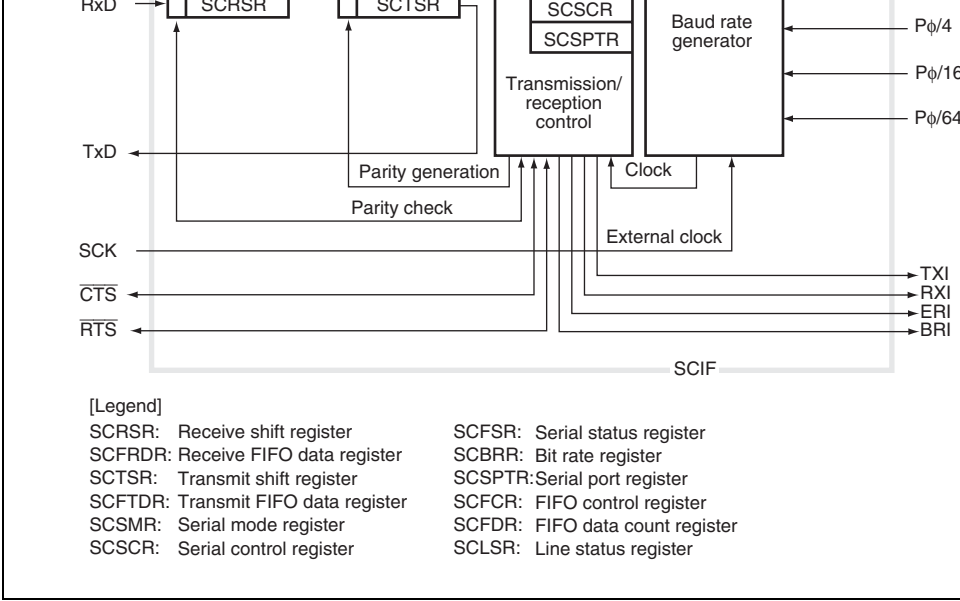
RxD
SCRSR
SCTSR
SCSCR
SCSPTR
Baud rate generator
Pϕ/4
Pϕ/16
Pϕ/64
Transmission/ reception control
TxD
Parity generation
Clock
Parity check
External clock
SCK
TXI
$\overline{CTS}$
RXI
ERI
$\overline{RTS}$
BRI
SCIF

[Legend]

SCRSR: Receive shift register
SCFRDR: Receive FIFO data register
SCTSR: Transmit shift register
SCFTDR: Transmit FIFO data register
SCSMR: Serial mode register
SCSCR: Serial control register

SCFSR: Serial status register
SCBRR: Bit rate register
SCSPTR: Serial port register
SCFCR: FIFO control register
SCFDR: FIFO data count register
SCLSR: Line status register